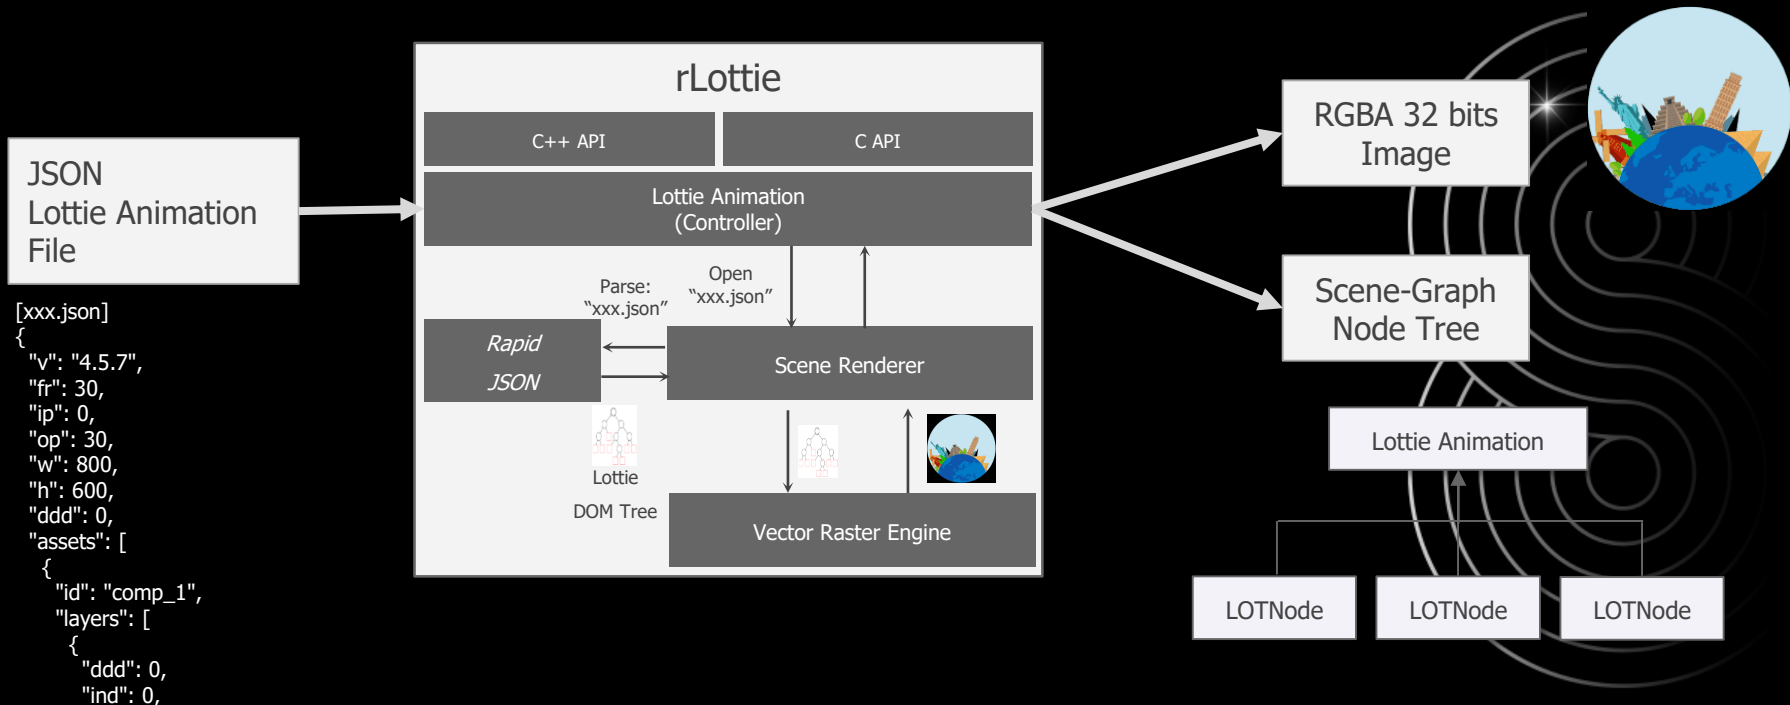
JSON
Lottie Animation
File

[xxx.json]
{
"v": "4.5.7",
"fr": 30,
"ip": 0,
"op": 30,
"w": 800,
"h": 600,
"ddd": 0,
"assets": [
{
"id": "comp_1",
"layers": [
{
"ddd": 0,
"ind": 0,

rLottie

C++ API

C API

Lottie Animation
(Controller)

Parse:
“xxx.json”

Open
“xxx.json”

Rapid
JSON

Scene Renderer

Lottie

DOM Tree

Vector Raster Engine

RGBA 32 bits
Image

Scene-Graph
Node Tree

Lottie Animation

LOTNode

LOTNode

LOTNode